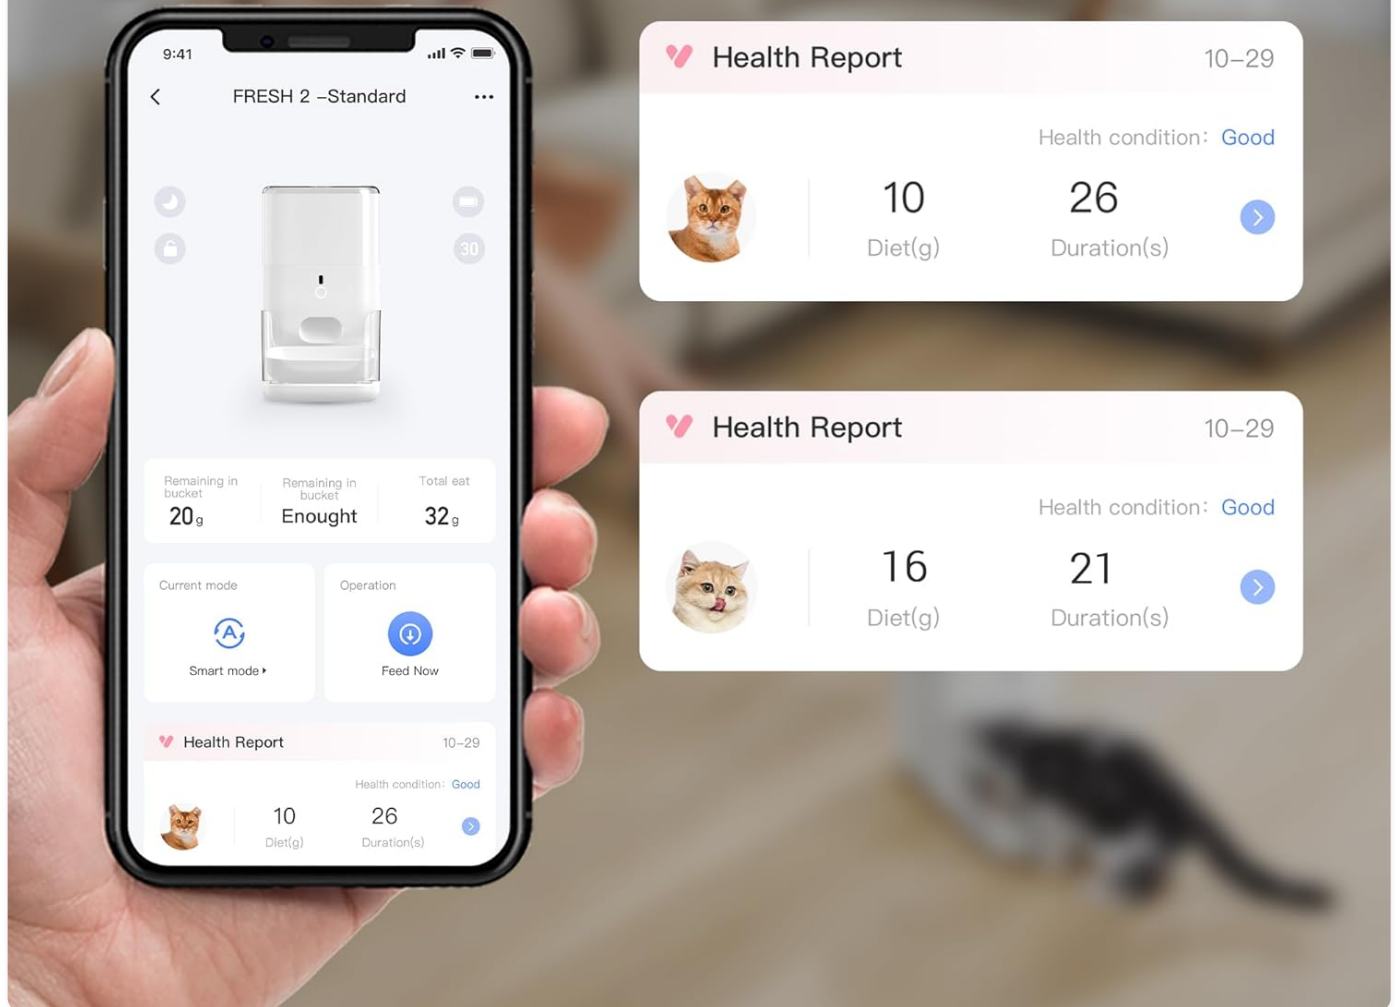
9:41

FRESH 2 –Standard

30

Remaining in bucket
20 g

Remaining in bucket
Enought

Total eat
32 g

Current mode
Smart mode ▸

Operation
Feed Now

Health Report 10–29
Health condition: Good
10 Diet(g)
26 Duration(s)

Health Report 10–29
Health condition: Good
10 Diet(g)
26 Duration(s)

Health Report 10–29
Health condition: Good
16 Diet(g)
21 Duration(s)